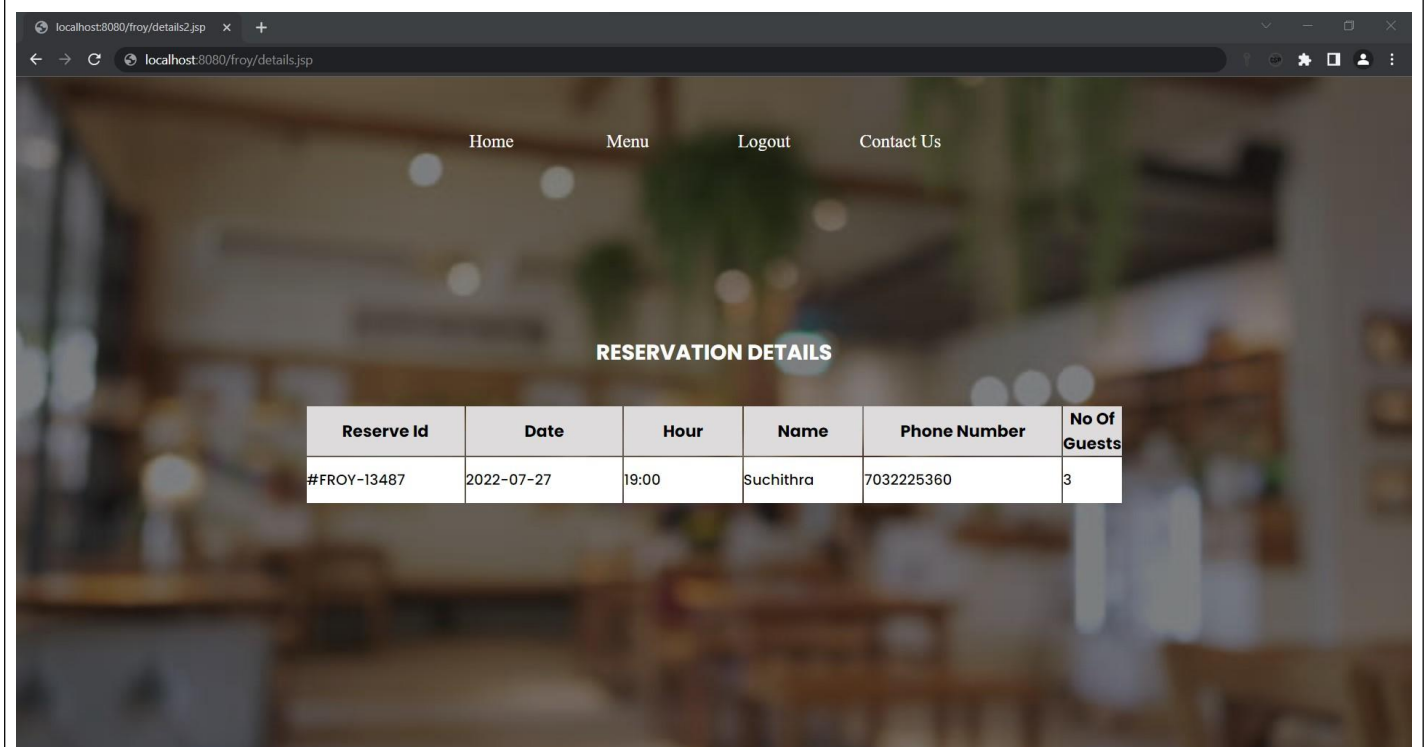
localhost:8080/froy/details2.jsp ×

localhost:8080/froy/details.jsp

Home Menu Logout Contact Us

RESERVATION DETAILS

| Reserve Id | Date | Hour | Name | Phone Number | No Of Guests |
|---|---|---|---|---|---|
| #FROY-13487 | 2022-07-27 | 19:00 | Suchithra | 7032225360 | 3 |